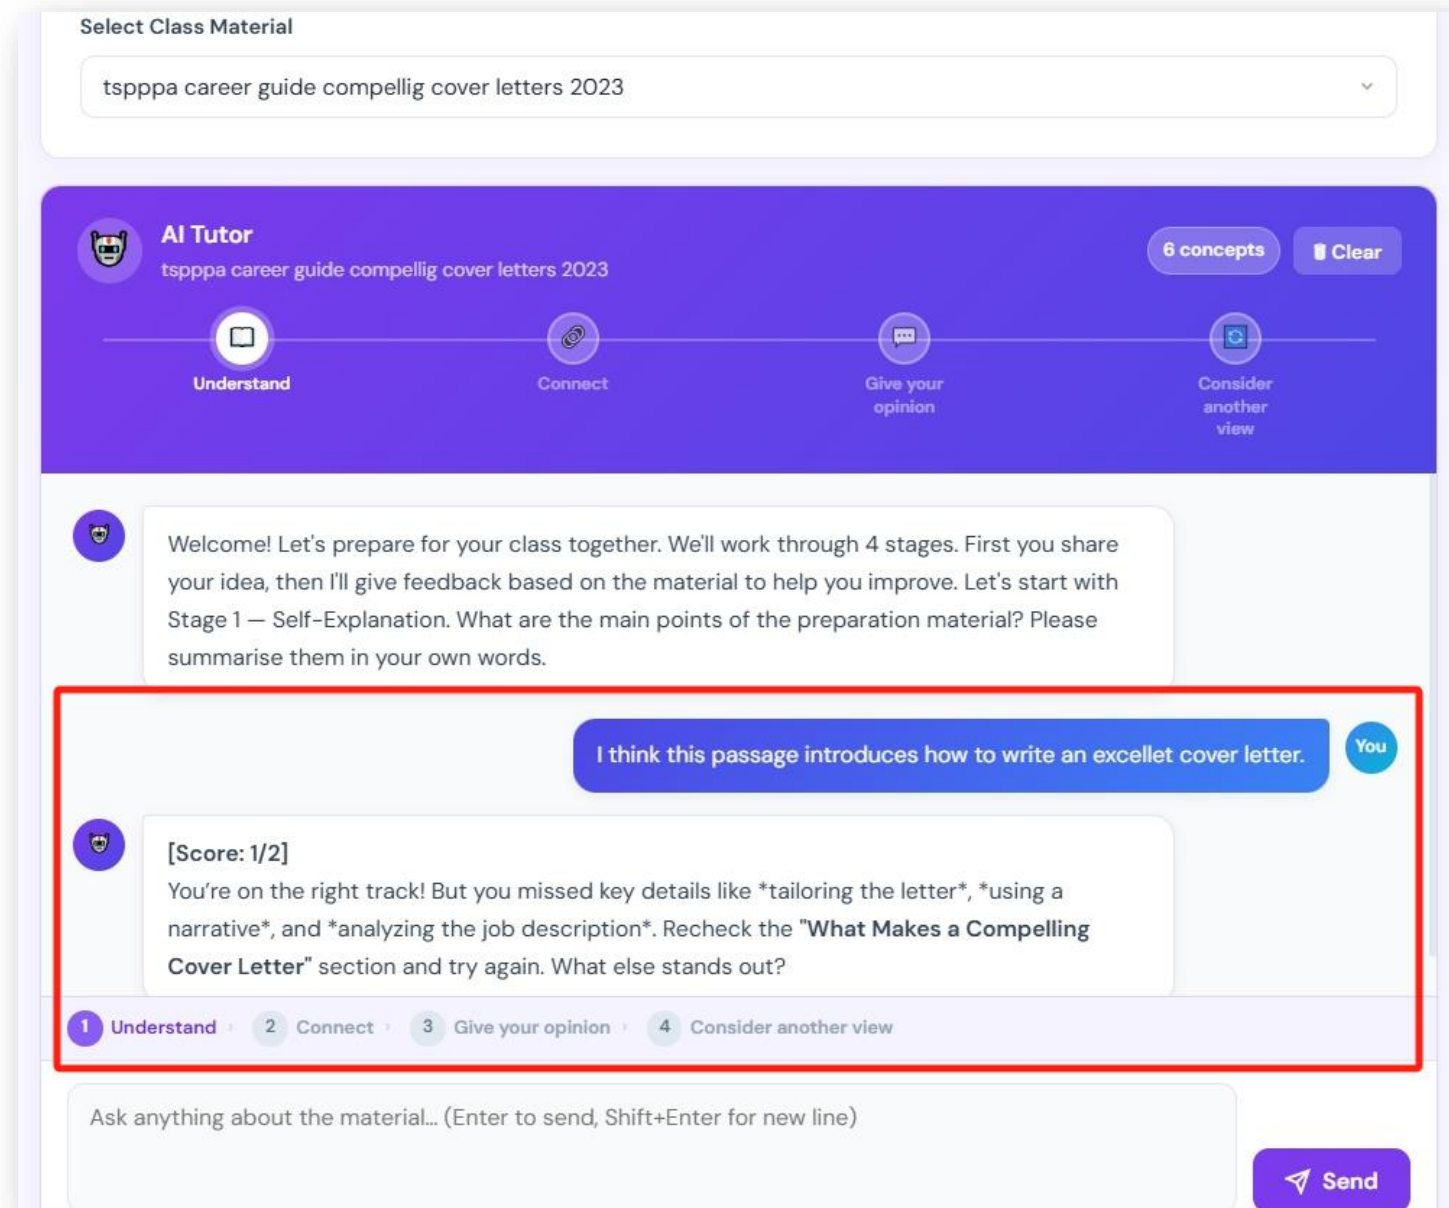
Select Class Material

tspppa career guide compellig cover letters 2023

AI Tutor
tspppa career guide compellig cover letters 2023

6 concepts
Clear

Understand
Connect
Give your opinion
Consider another view

Welcome! Let's prepare for your class together. We'll work through 4 stages. First you share your idea, then I'll give feedback based on the material to help you improve. Let's start with Stage 1 — Self-Explanation. What are the main points of the preparation material? Please summarise them in your own words.

I think this passage introduces how to write an excellet cover letter.

You

[Score: 1/2]
You're on the right track! But you missed key details like *tailoring the letter*, *using a narrative*, and *analyzing the job description*. Recheck the "What Makes a Compelling Cover Letter" section and try again. What else stands out?

1 Understand 2 Connect 3 Give your opinion 4 Consider another view

Ask anything about the material... (Enter to send, Shift+Enter for new line)

Send